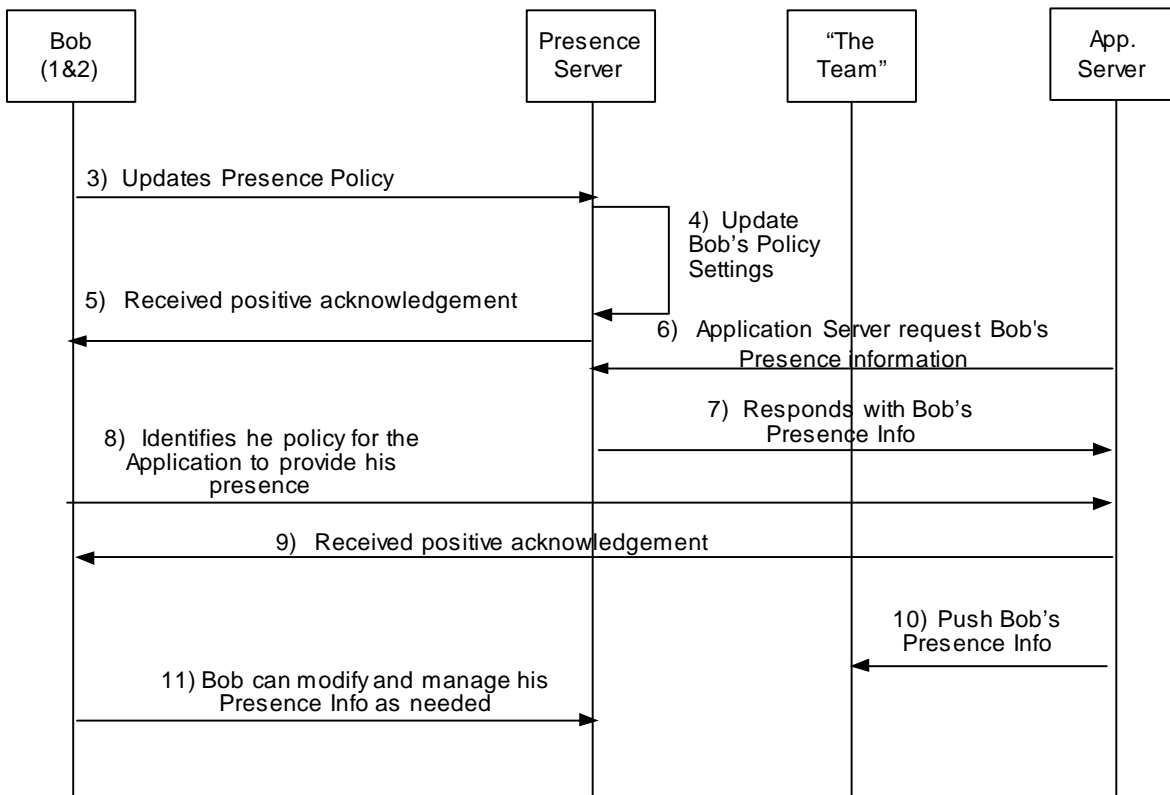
Bob (1&2)

Presence Server

“The Team”

App. Server

3) Updates Presence Policy

4) Update Bob’s Policy Settings

5) Received positive acknowledgement

6) Application Server request Bob's Presence information

7) Responds with Bob’s Presence Info

8) Identifies he policy for the Application to provide his presence

9) Received positive acknowledgement

10) Push Bob’s Presence Info

11) Bob can modify and manage his Presence Info as needed